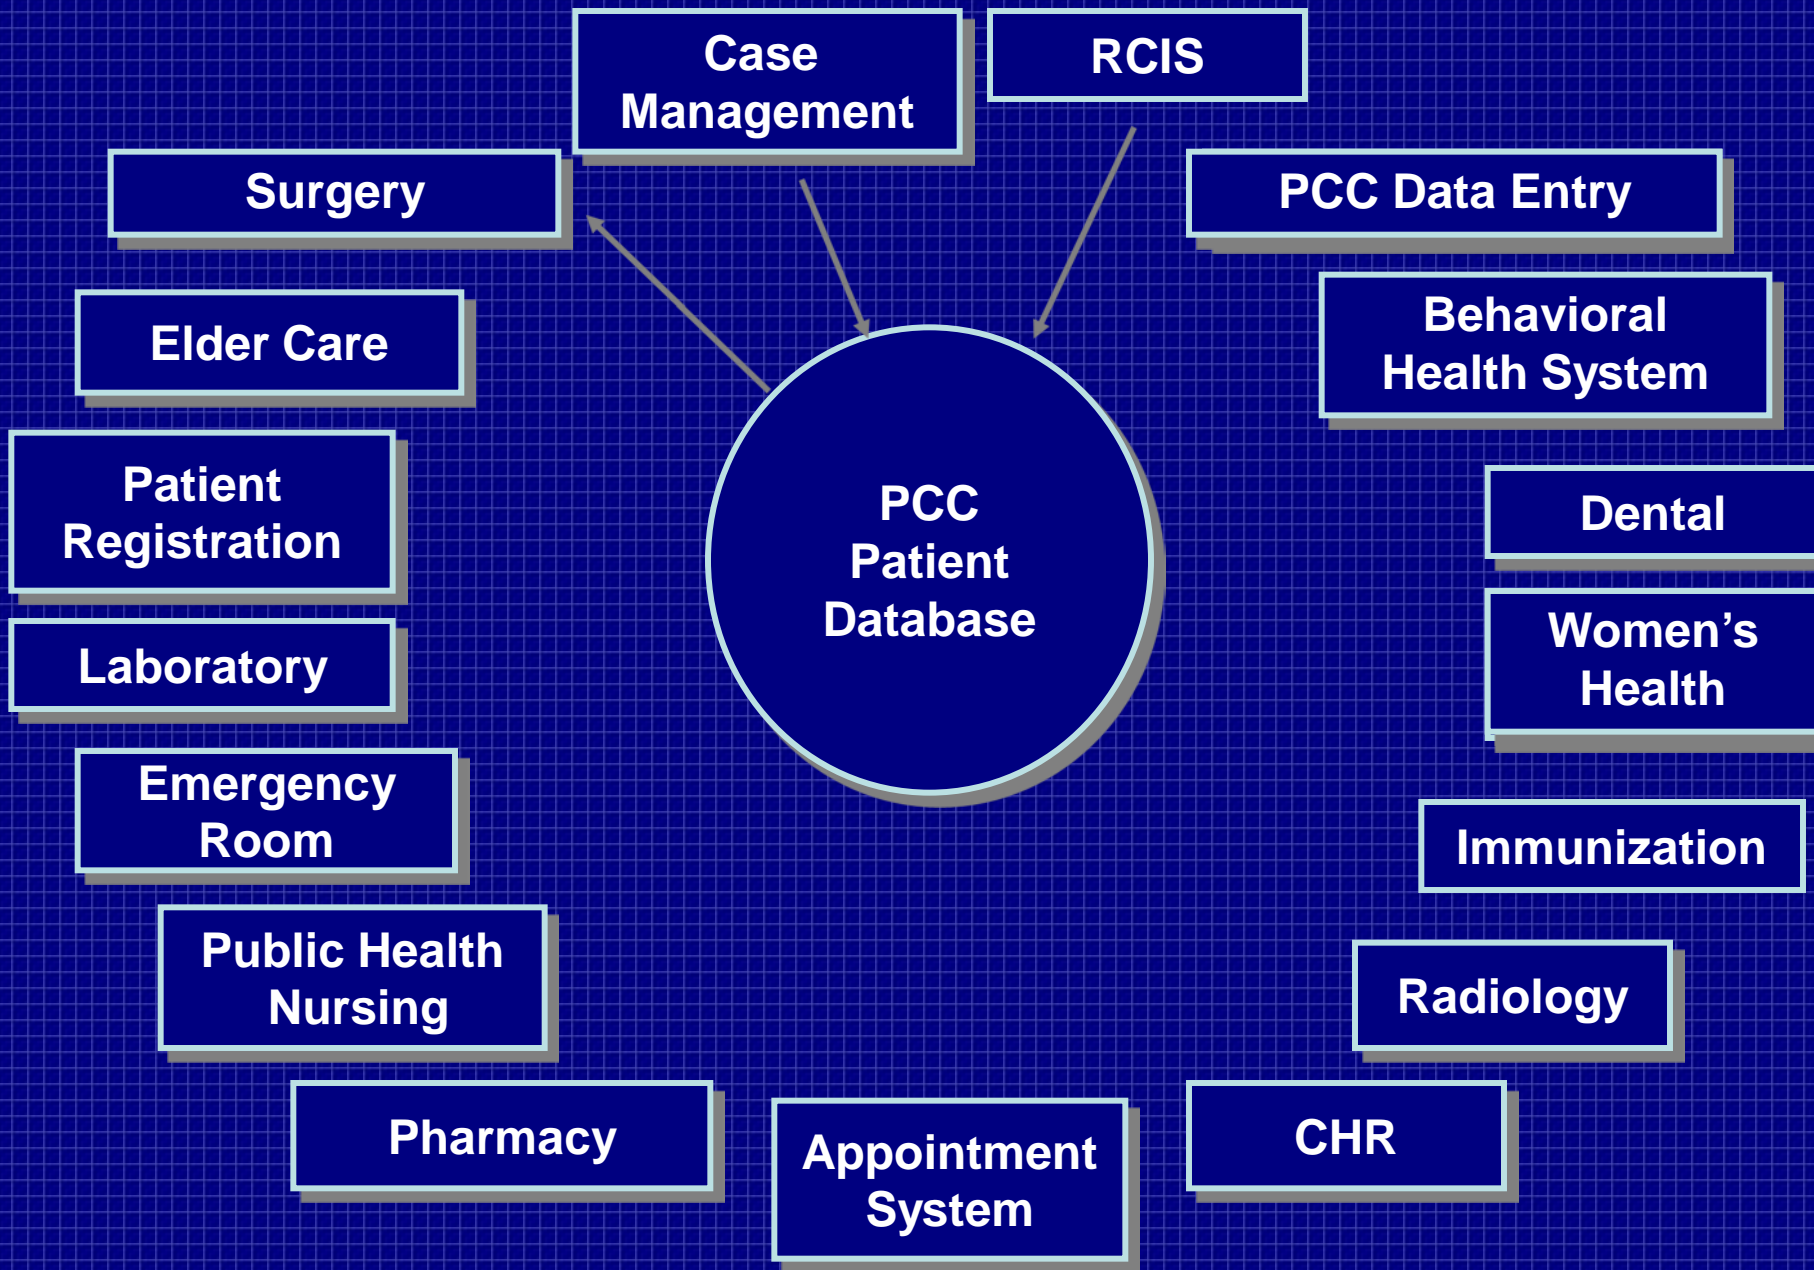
Case Management

RCIS

Surgery

PCC Data Entry

Elder Care

Behavioral Health System

Patient Registration

PCC Patient Database

Dental

Laboratory

Women’s Health

Emergency Room

Immunization

Public Health Nursing

Radiology

Pharmacy

Appointment System

CHR